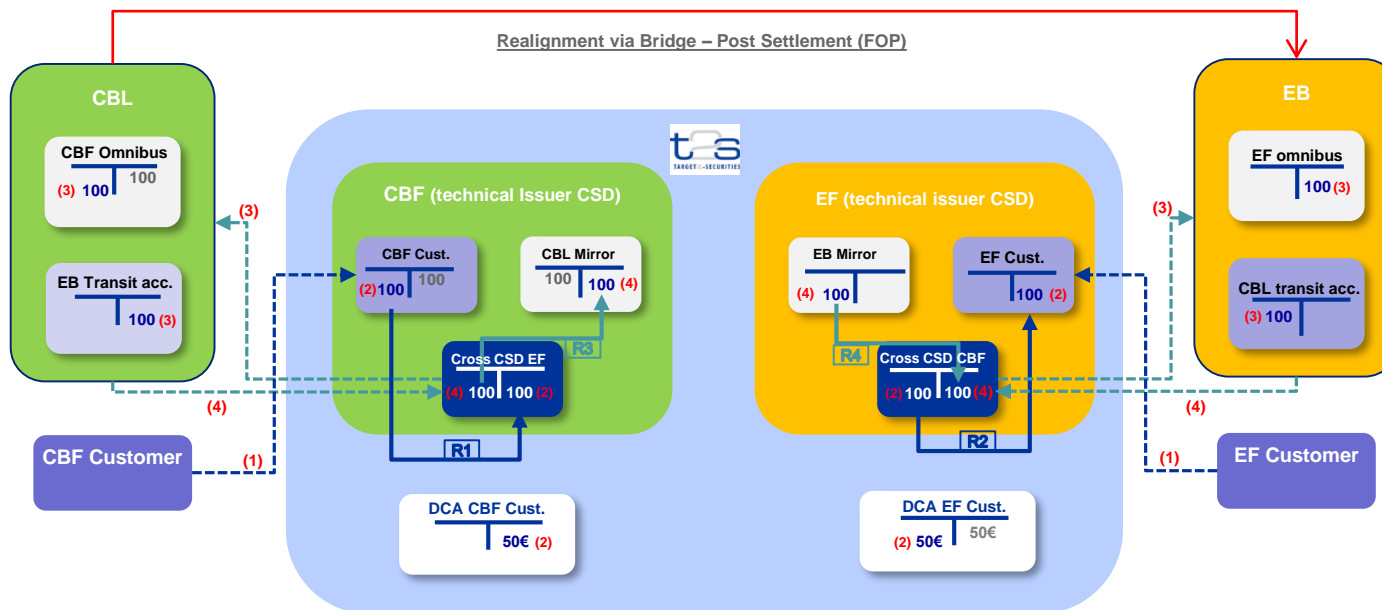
Realignment via Bridge – Post Settlement (FOP)

CBL

CBF Omnibus
(3) 100 100

EB Transit acc.
100 (3)

(3)

(4)

CBF Customer

(1)

t2s TARGET2-SECURITIES

CBF (technical Issuer CSD)

CBF Cust.
(2) 100 100

CBL Mirror
100 100 (4)

R3

Cross CSD EF
(4) 100 100 (2)

R1

DCA CBF Cust.
50€ (2)

EF (technical issuer CSD)

EB Mirror
(4) 100

EF Cust.
100 (2)

R4

Cross CSD CBF
(2) 100 100 (4)

R2

DCA EF Cust.
(2) 50€ 50€

EB

EF omnibus
100 (3)

CBL transit acc.
(3) 100

(3)

(4)

(1)

EF Customer